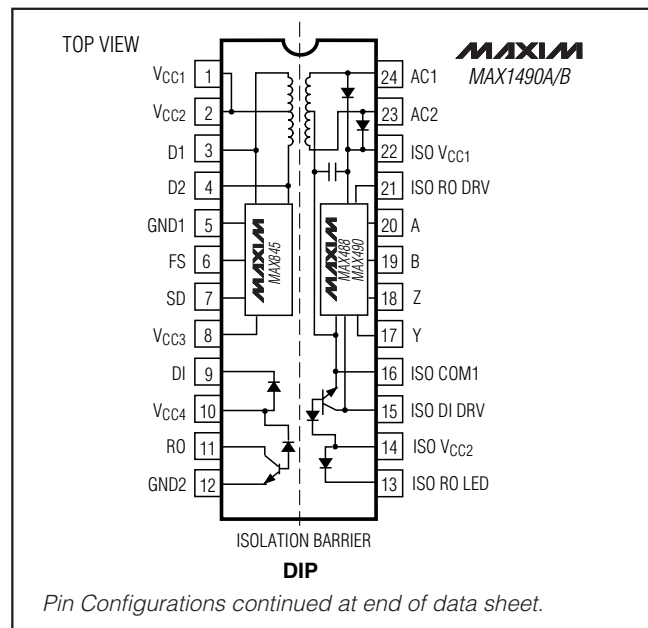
TOP VIEW

MAXIM
MAX1490A/B

$V_{CC1}$ 1
$V_{CC2}$ 2
D1 3
D2 4
GND1 5
FS 6
SD 7
$V_{CC3}$ 8
DI 9
$V_{CC4}$ 10
RO 11
GND2 12

24 AC1
23 AC2
22 ISO $V_{CC1}$
21 ISO RO DRV
20 A
19 B
18 Z
17 Y
16 ISO COM1
15 ISO DI DRV
14 ISO $V_{CC2}$
13 ISO RO LED

MAXIM
MAX845

MAXIM
MAX488
MAX490

ISOLATION BARRIER

DIP

Pin Configurations continued at end of data sheet.